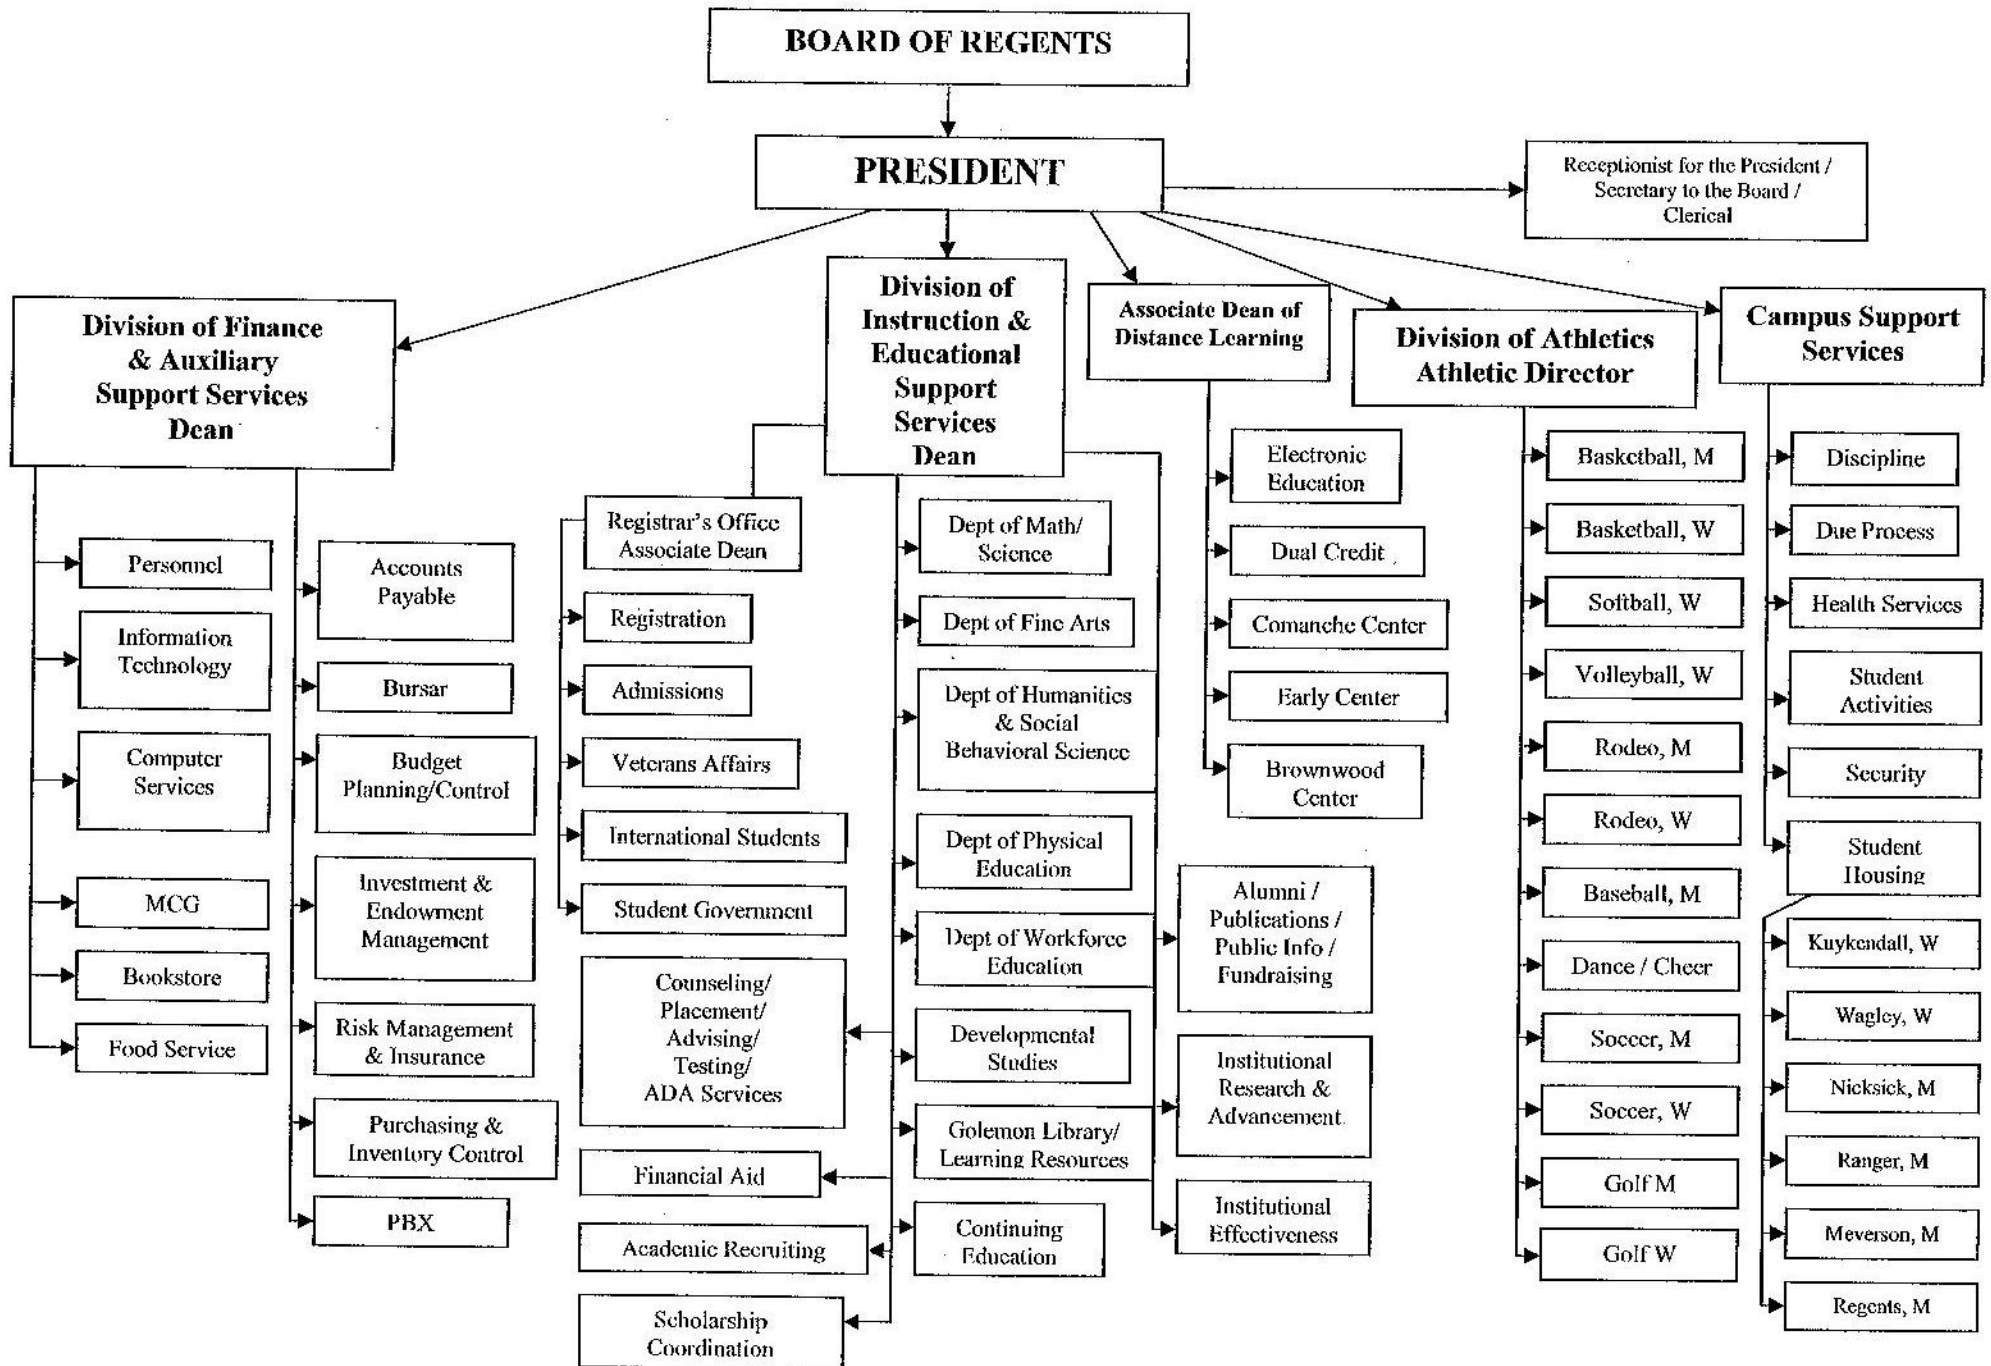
BOARD OF REGENTS

PRESIDENT

Receptionist for the President / Secretary to the Board / Clerical

Division of Finance & Auxiliary Support Services Dean

Personnel

Information Technology

Computer Services

MCG

Bookstore

Food Service

Accounts Payable

Bursar

Budget Planning/Control

Investment & Endowment Management

Risk Management & Insurance

Purchasing & Inventory Control

PBX

Division of Instruction & Educational Support Services Dean

Registrar's Office Associate Dean

Registration

Admissions

Veterans Affairs

International Students

Student Government

Counseling/ Placement/ Advising/ Testing/ ADA Services

Financial Aid

Academic Recruiting

Scholarship Coordination

Dept of Math/ Science

Dept of Fine Arts

Dept of Humanities & Social Behavioral Science

Dept of Physical Education

Dept of Workforce Education

Developmental Studies

Golemon Library/ Learning Resources

Continuing Education

Alumni / Publications / Public Info / Fundraising

Institutional Research & Advancement

Institutional Effectiveness

Associate Dean of Distance Learning

Electronic Education

Dual Credit

Comanche Center

Early Center

Brownwood Center

Division of Athletics Athletic Director

Basketball, M

Basketball, W

Softball, W

Volleyball, W

Rodeo, M

Rodeo, W

Baseball, M

Dance / Cheer

Soccer, M

Soccer, W

Golf M

Golf W

Campus Support Services

Discipline

Due Process

Health Services

Student Activities

Security

Student Housing

Kuykendall, W

Wagley, W

Nicksick, M

Ranger, M

Meverson, M

Regents, M